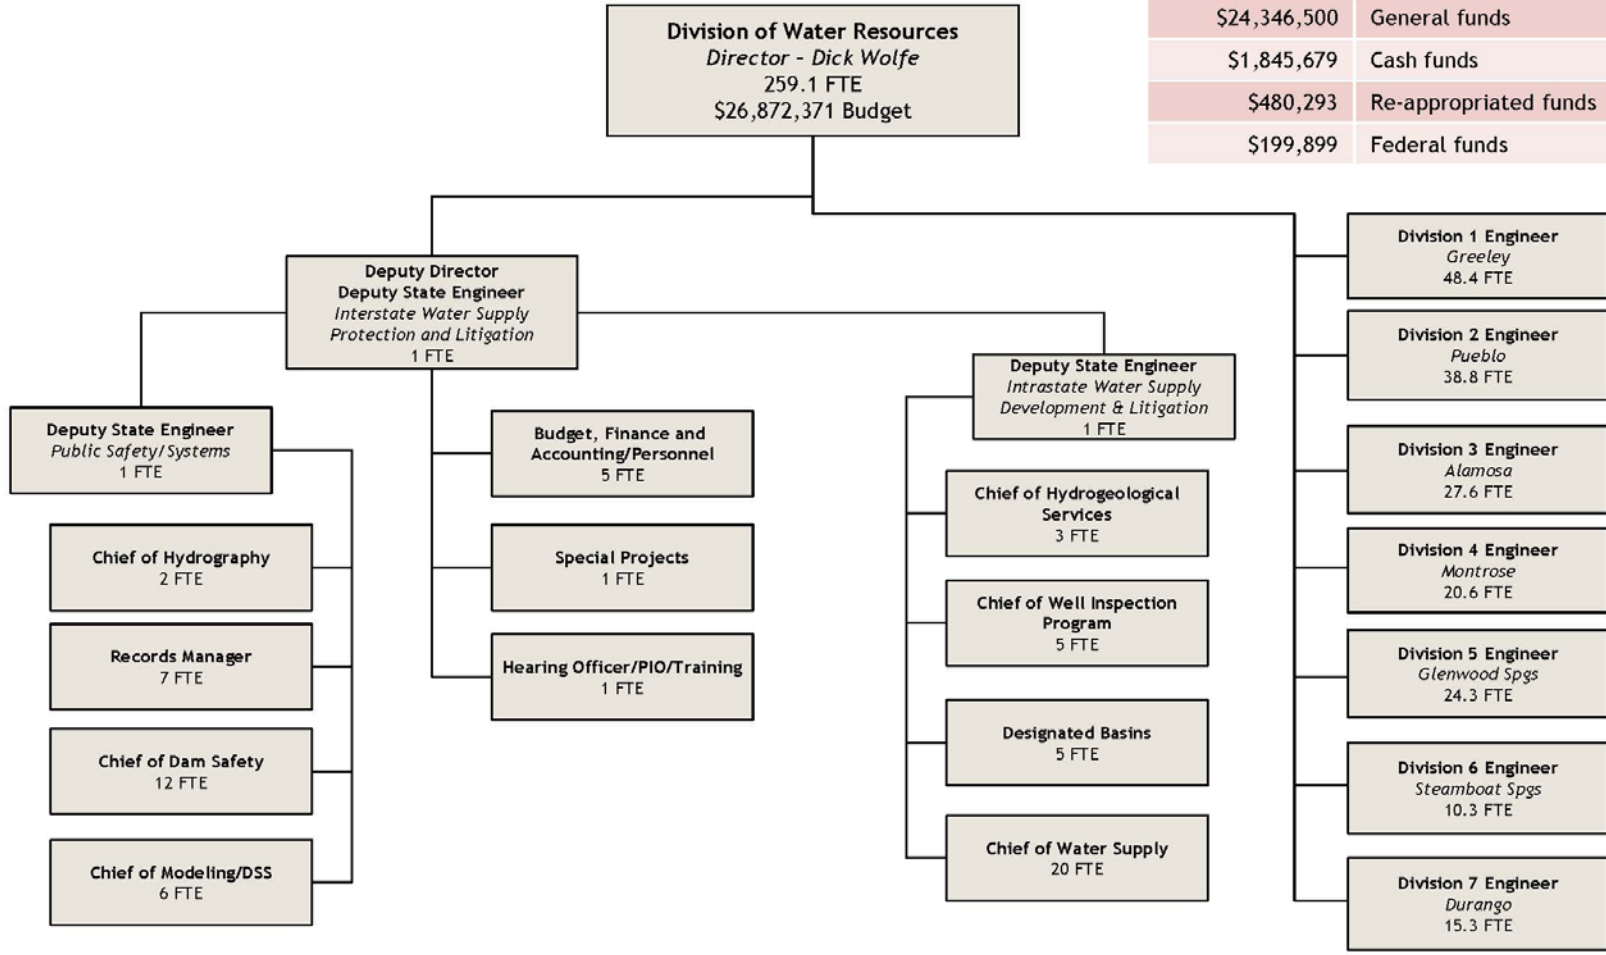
Division of Water Resources
Director - Dick Wolfe
259.1 FTE
\$26,872,371 Budget

| \$24,346,500 | General funds |
|---|---|
| \$1,845,679 | Cash funds |
| \$480,293 | Re-appropriated funds |
| \$199,899 | Federal funds |

Deputy Director
Deputy State Engineer
Interstate Water Supply Protection and Litigation
1 FTE

Deputy State Engineer
Public Safety/Systems
1 FTE

Chief of Hydrography
2 FTE

Records Manager
7 FTE

Chief of Dam Safety
12 FTE

Chief of Modeling/DSS
6 FTE

Budget, Finance and Accounting/Personnel
5 FTE

Special Projects
1 FTE

Hearing Officer/PIO/Training
1 FTE

Deputy State Engineer
Intrastate Water Supply Development & Litigation
1 FTE

Chief of Hydrogeological Services
3 FTE

Chief of Well Inspection Program
5 FTE

Designated Basins
5 FTE

Chief of Water Supply
20 FTE

Division 1 Engineer
Greeley
48.4 FTE

Division 2 Engineer
Pueblo
38.8 FTE

Division 3 Engineer
Alamosa
27.6 FTE

Division 4 Engineer
Montrose
20.6 FTE

Division 5 Engineer
Glenwood Spgs
24.3 FTE

Division 6 Engineer
Steamboat Spgs
10.3 FTE

Division 7 Engineer
Durango
15.3 FTE